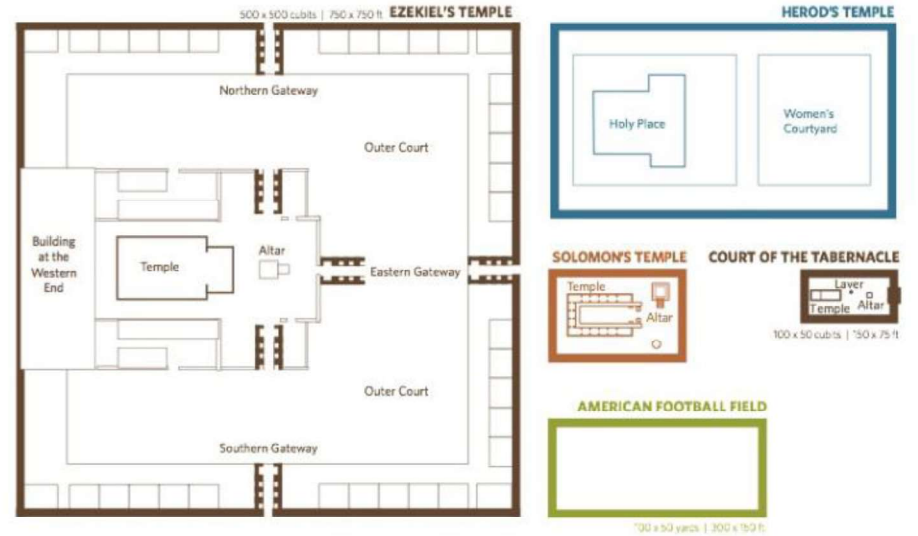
500 x 500 cubits | 750 x 750 ft EZEKIEL'S TEMPLE

Northern Gateway

Outer Court

Building at the Western End

Temple

Altar

Eastern Gateway

Outer Court

Southern Gateway

HEROD'S TEMPLE

Holy Place

Women's Courtyard

SOLOMON'S TEMPLE

Temple

Altar

COURT OF THE TABERNACLE

Laver

Temple

Altar

100 x 50 cubits | 150 x 75 ft

AMERICAN FOOTBALL FIELD

100 x 50 yards | 300 x 150 ft